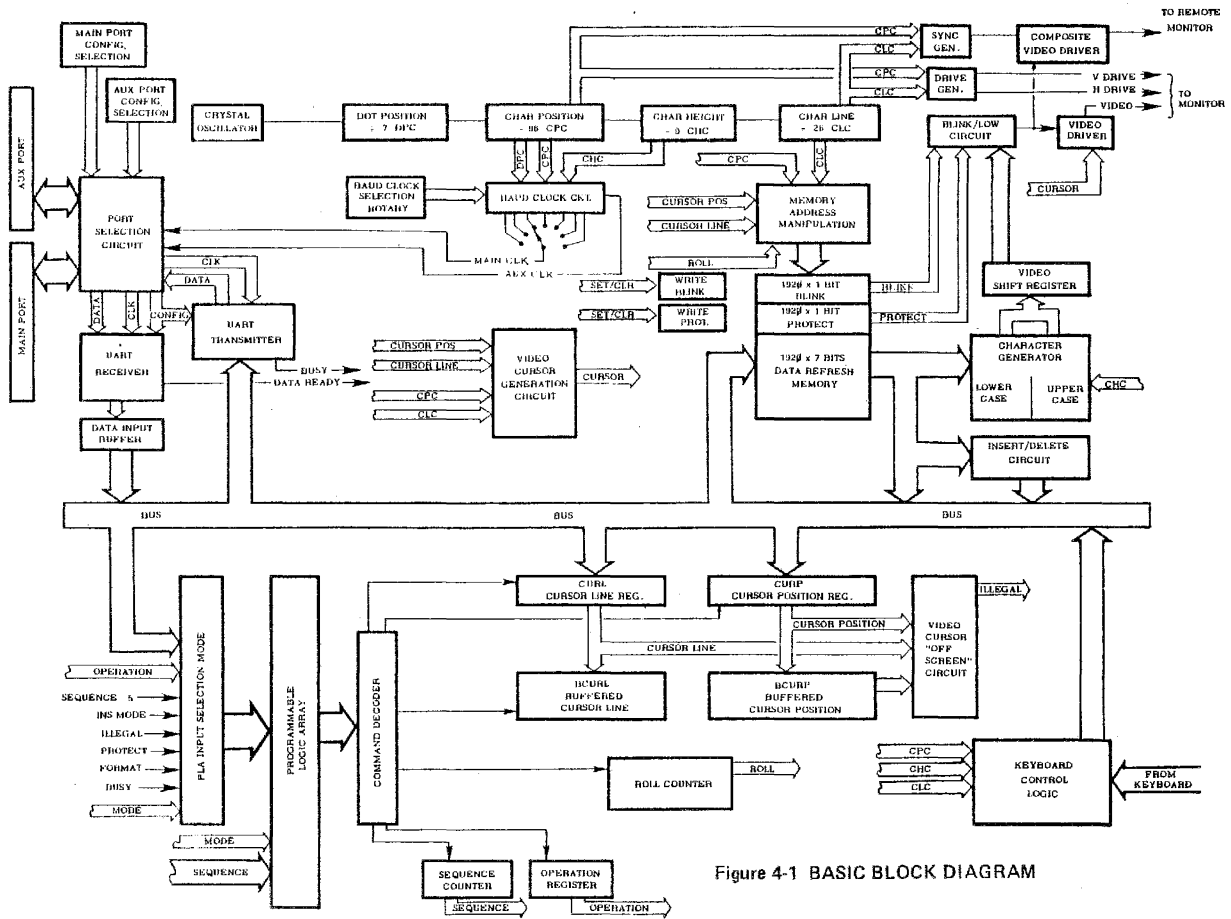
TO REMOTE MONITOR

MAIN PORT CONFIG. SELECTION

AUX PORT CONFIG. SELECTION

AUX PORT

MAIN PORT

CRYSTAL OSCILLATOR

DOT POSITION ÷ 7 DPC

CHAR POSITION ÷ 96 CPC

CHAR HEIGHT ÷ 8 CHC

CHAR LINE ÷ 26 CLC

CPC

CLC

SYNC GEN.

COMPOSITE VIDEO DRIVER

CPC

CLC

DRIVE GEN.

V DRIVE

H DRIVE

VIDEO

TO MONITOR

BLINK/LOW CIRCUIT

VIDEO DRIVER

CURSOR

DPC CPC CHC

BAUD CLOCK SELECTION ROTARY

BAUD CLOCK CKT.

CLC

CPC

CURSOR POS

CURSOR LINE

MEMORY ADDRESS MANIPULATION

ROLL

PORT SELECTION CIRCUIT

MAIN CLK

AUX CLK

CLK

DATA

DATA

CLK

CONFIG

SET/CLR

WRITE BLINK

SET/CLR

WRITE PROT.

1920 x 1 BIT BLINK

BLINK

1920 x 1 BIT PROTECT

PROTECT

VIDEO SHIFT REGISTER

UART RECEIVER

UART TRANSMITTER

BUSY

DATA READY

CURSOR POS

CURSOR LINE

CPC

CLC

VIDEO CURSOR GENERATION CIRCUIT

CURSOR

1920 x 7 BITS DATA REFRESH MEMORY

CHARACTER GENERATOR

LOWER CASE

UPPER CASE

CHC

DATA INPUT BUFFER

INSERT/DELETE CIRCUIT

BUS

BUS

BUS

CURL CURSOR LINE REG.

CURP CURSOR POSITION REG.

ILLEGAL

CURSOR POSITION

CURSOR LINE

VIDEO CURSOR "OFF SCREEN" CIRCUIT

OPERATION

SEQUENCE 5

INS MODE

ILLEGAL

PROTECT

FORMAT

BUSY

MODE

PLA INPUT SELECTION MODE

PROGRAMMABLE LOGIC ARRAY

COMMAND DECODER

BCURL BUFFERED CURSOR LINE

BCURP BUFFERED CURSOR POSITION

ROLL COUNTER

ROLL

CPC

CHC

CLC

KEYBOARD CONTROL LOGIC

FROM KEYBOARD

MODE

SEQUENCE

SEQUENCE COUNTER

SEQUENCE

OPERATION REGISTER

OPERATION

Figure 4-1 BASIC BLOCK DIAGRAM